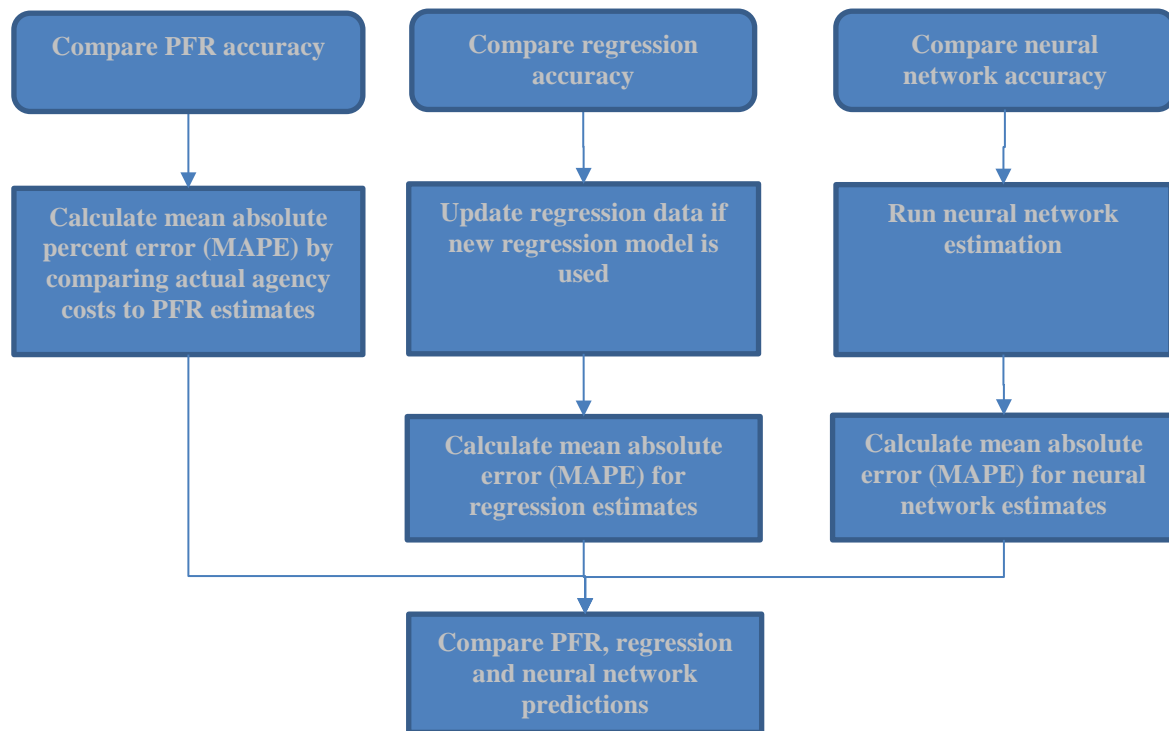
Compare PFR accuracy

Compare regression accuracy

Compare neural network accuracy

Calculate mean absolute percent error (MAPE) by comparing actual agency costs to PFR estimates

Update regression data if new regression model is used

Run neural network estimation

Calculate mean absolute error (MAPE) for regression estimates

Calculate mean absolute error (MAPE) for neural network estimates

Compare PFR, regression and neural network predictions